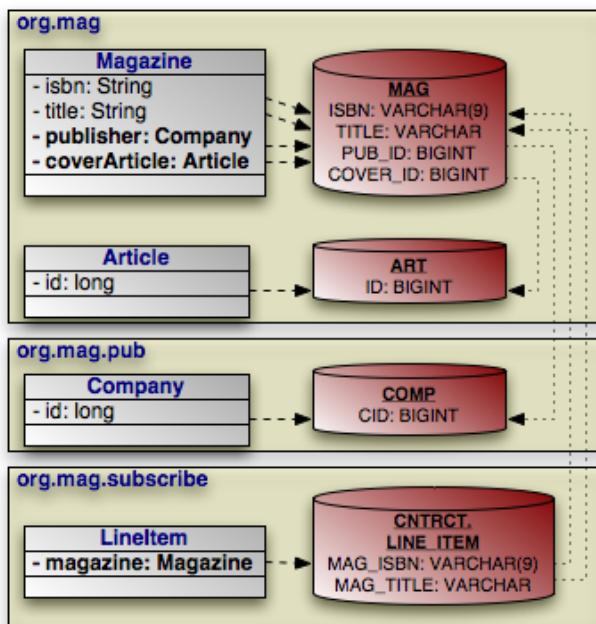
org.mag

Magazine
- isbn: String
- title: String
- publisher: Company
- coverArticle: Article

MAG
ISBN: VARCHAR(9)
TITLE: VARCHAR
PUB_ID: BIGINT
COVER_ID: BIGINT

Article
- id: long

ART
ID: BIGINT

org.mag.pub

Company
- id: long

COMP
CID: BIGINT

org.mag.subscribe

LineItem
- magazine: Magazine

CNTRCT.
LINE_ITEM
MAG_ISBN: VARCHAR(9)
MAG_TITLE: VARCHAR